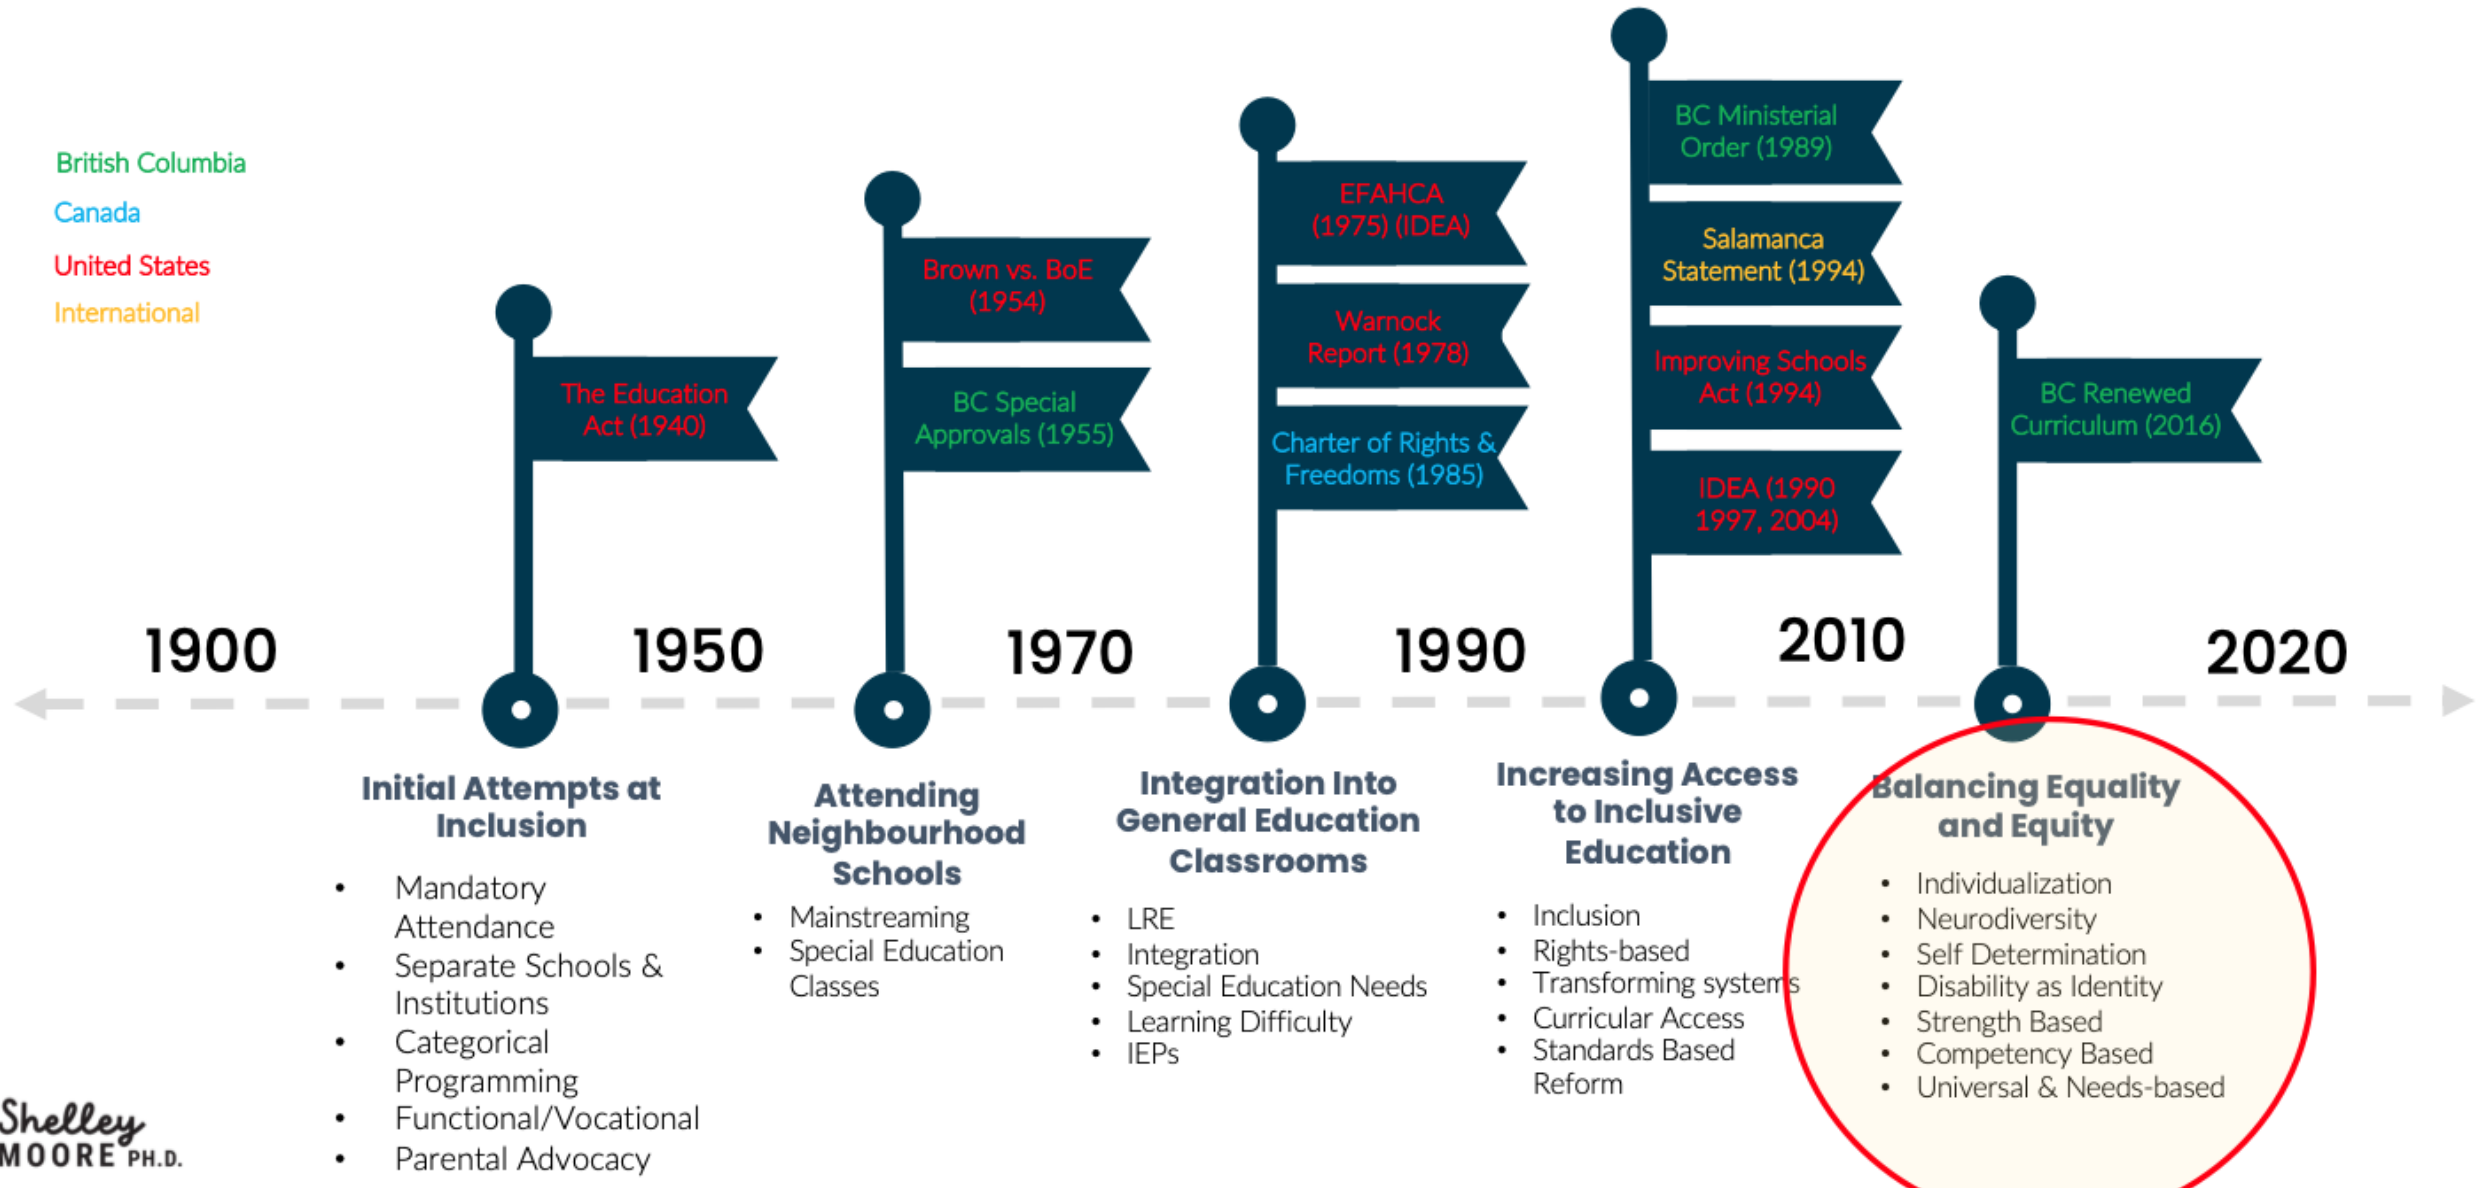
British Columbia
Canada
United States
International

The Education Act (1940)

Brown vs. BoE (1954)
BC Special Approvals (1955)

EFAHCA (1975) (IDEA)
Warnock Report (1978)
Charter of Rights & Freedoms (1985)

BC Ministerial Order (1989)
Salamanca Statement (1994)
Improving Schools Act (1994)
IDEA (1990 1997, 2004)

BC Renewed Curriculum (2016)

1900
1950
1970
1990
2010
2020

Initial Attempts at Inclusion
- Mandatory Attendance
- Separate Schools & Institutions
- Categorical Programming
- Functional/Vocational
- Parental Advocacy

Attending Neighbourhood Schools
- Mainstreaming
- Special Education Classes

Integration Into General Education Classrooms
- LRE
- Integration
- Special Education Needs
- Learning Difficulty
- IEPs

Increasing Access to Inclusive Education
- Inclusion
- Rights-based
- Transforming systems
- Curricular Access
- Standards Based Reform

Balancing Equality and Equity
- Individualization
- Neurodiversity
- Self Determination
- Disability as Identity
- Strength Based
- Competency Based
- Universal & Needs-based

Shelley MOORE PH.D.